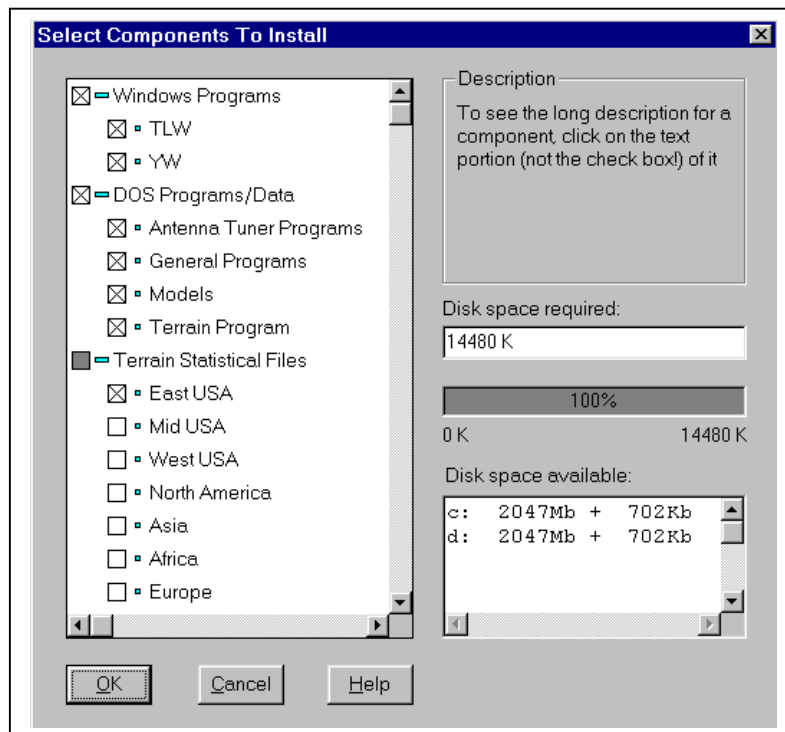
Select Components To Install

Windows Programs
TLW
YW
DOS Programs/Data
Antenna Tuner Programs
General Programs
Models
Terrain Program
Terrain Statistical Files
East USA
Mid USA
West USA
North America
Asia
Africa
Europe

Description
To see the long description for a component, click on the text portion (not the check box!) of it

Disk space required:
14480 K

100%
0 K
14480 K

Disk space available:
c: 2047Mb + 702Kb
d: 2047Mb + 702Kb

OK
Cancel
Help